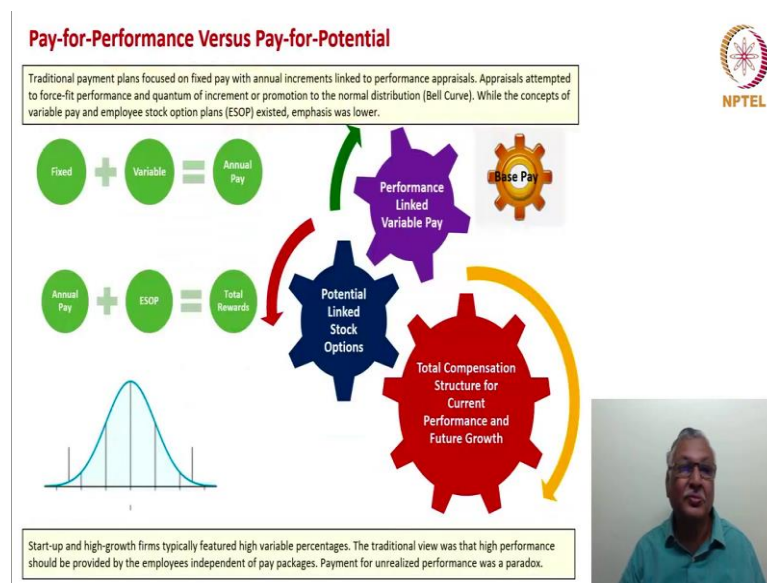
Pay-for-Performance Versus Pay-for-Potential

NPTEL

Traditional payment plans focused on fixed pay with annual increments linked to performance appraisals. Appraisals attempted to force-fit performance and quantum of increment or promotion to the normal distribution (Bell Curve). While the concepts of variable pay and employee stock option plans (ESOP) existed, emphasis was lower.

Fixed + Variable = Annual Pay

Annual Pay + ESOP = Total Rewards

Performance Linked Variable Pay

Base Pay

Potential Linked Stock Options

Total Compensation Structure for Current Performance and Future Growth

Start-up and high-growth firms typically featured high variable percentages. The traditional view was that high performance should be provided by the employees independent of pay packages. Payment for unrealized performance was a paradox.